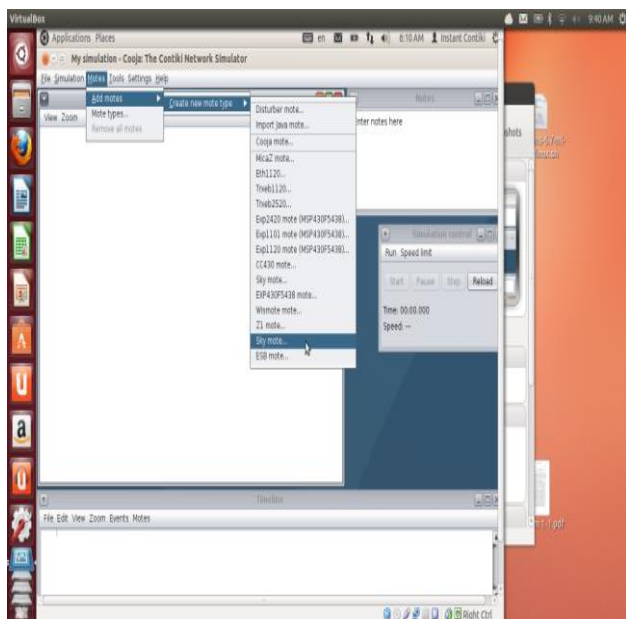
VirtualBox
9:40 AM
Applications Places
en 6:10 AM Instant Contiki
My simulation - Cooja: The Contiki Network Simulator
File Simulation Motes Tools Settings Help
Add motes
Create new mote type
Mote types...
Remove all motes
View Zoom
Disturber mote...
Import Java mote...
Cooja mote...
MicaZ mote...
Eth1120...
Trxeb1120...
Trxeb2520...
Exp2420 mote (MSP430F5438)...
Exp1101 mote (MSP430F5438)...
Exp1120 mote (MSP430F5438)...
CC430 mote...
Sky mote...
EXP430F5438 mote...
Wismote mote...
Z1 mote...
Sky mote...
ESB mote...
Notes
nter notes here
Simulation control
Run Speed limit
Start Pause Step Reload
Time: 00:00.000
Speed: ---
Timeline
File Edit View Zoom Events Motes
shots
Right Ctrl